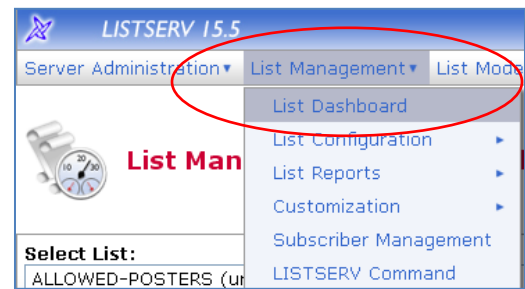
LISTSERV 15.5

Server Administration ▾ List Management ▾ List Mode

List Dashboard
List Configuration ▸
List Reports ▸
Customization ▸
Subscriber Management
LISTSERV Command

List Man

Select List:
ALLOWED-POSTERS (ur